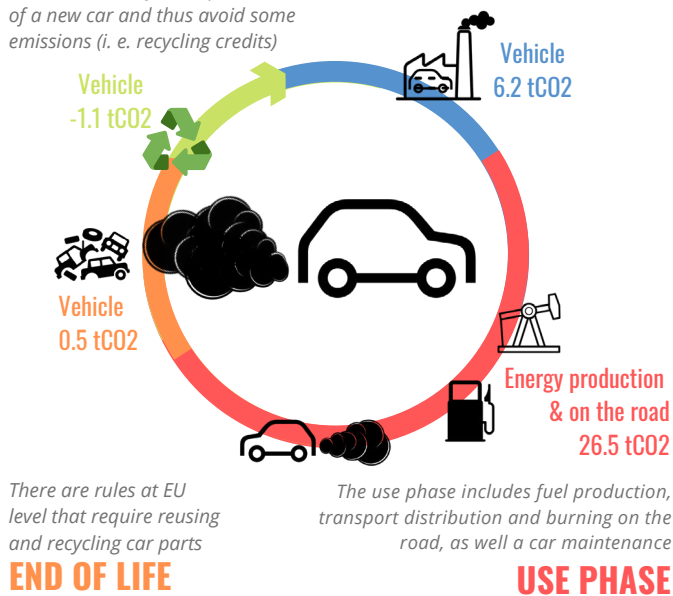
of a new car and thus avoid some emissions (i. e. recycling credits)

Vehicle
-1.1 tCO2

Vehicle
6.2 tCO2

Vehicle
0.5 tCO2

Energy production
& on the road
26.5 tCO2

There are rules at EU level that require reusing and recycling car parts

END OF LIFE

The use phase includes fuel production, transport distribution and burning on the road, as well a car maintenance

USE PHASE